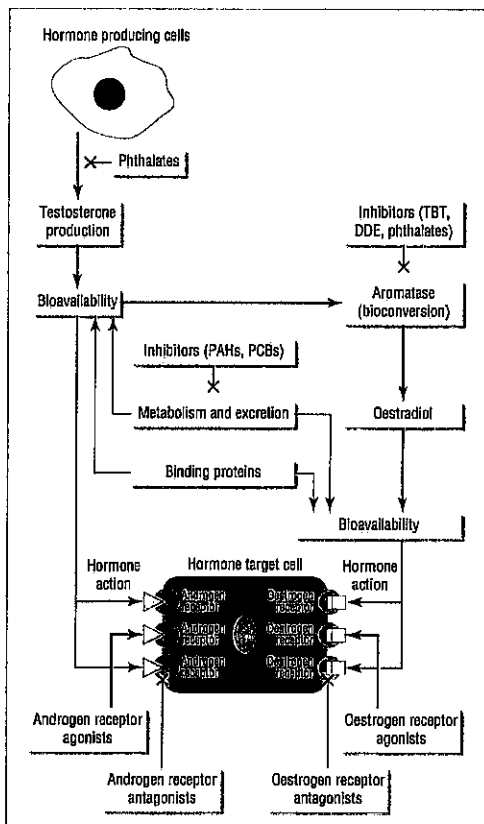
Hormone producing cells

Phthalates

Testosterone production

Inhibitors (TBT, DDE, phthalates)

Bioavailability

Aromatase (bioconversion)

Inhibitors (PAHs, PCBs)

Metabolism and excretion

Oestradiol

Binding proteins

Bioavailability

Hormone action

Hormone target cell

Hormone action

Androgen receptor

Androgen receptor

Androgen receptor

Oestrogen receptor

Oestrogen receptor

Oestrogen receptor

Androgen receptor agonists

Oestrogen receptor agonists

Androgen receptor antagonists

Oestrogen receptor antagonists